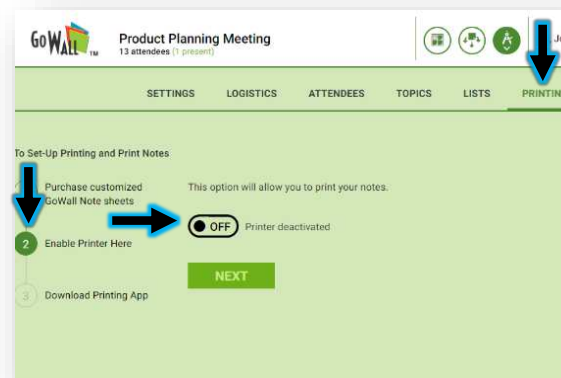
GoWall™

Product Planning Meeting
13 attendees (1 present)

Jo

SETTINGS LOGISTICS ATTENDEES TOPICS LISTS PRINTIN

To Set-Up Printing and Print Notes

Purchase customized GoWall Note sheets

This option will allow you to print your notes.

2 Enable Printer Here

OFF Printer deactivated

NEXT

3 Download Printing App